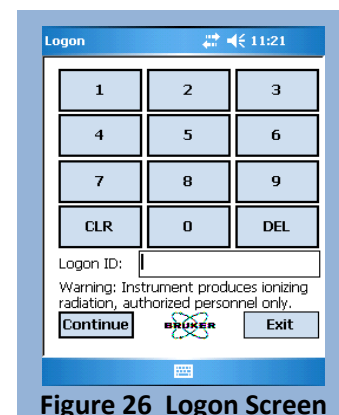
Logon 11:21

| 1 | 2 | 3 |
|---|---|---|
| 4 | 5 | 6 |
| 7 | 8 | 9 |
| CLR | 0 | DEL |

Logon ID:

Warning: Instrument produces ionizing radiation, authorized personnel only.

Continue BRUKER Exit

Figure 26 Logon Screen